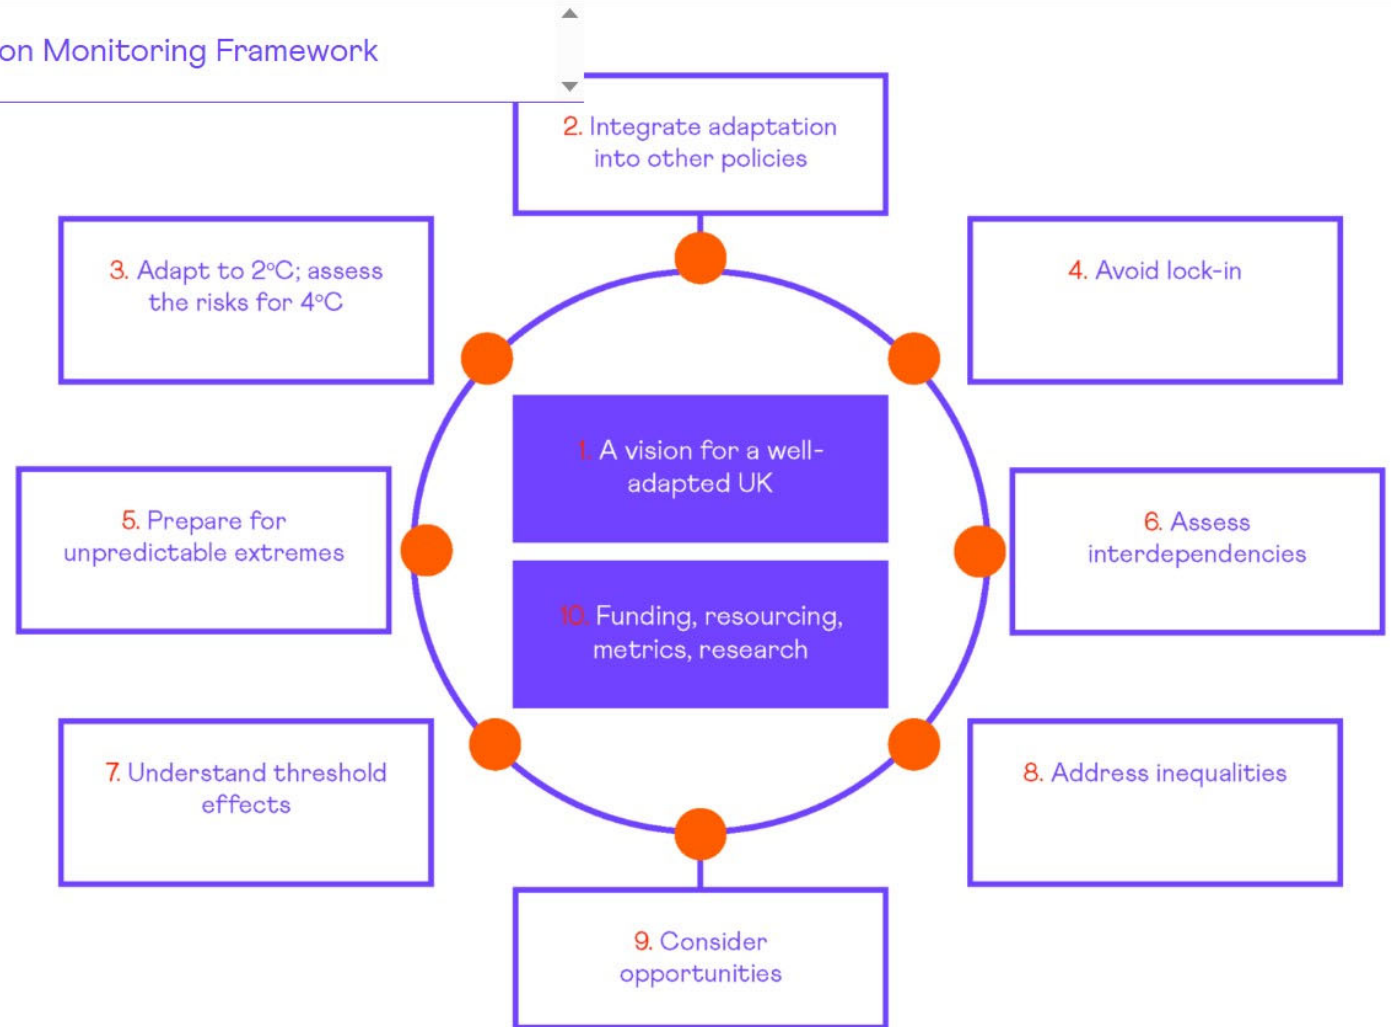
on Monitoring Framework

2. Integrate adaptation into other policies

3. Adapt to 2°C; assess the risks for 4°C

4. Avoid lock-in

1. A vision for a well-adapted UK

10. Funding, resourcing, metrics, research

5. Prepare for unpredictable extremes

6. Assess interdependencies

7. Understand threshold effects

8. Address inequalities

9. Consider opportunities